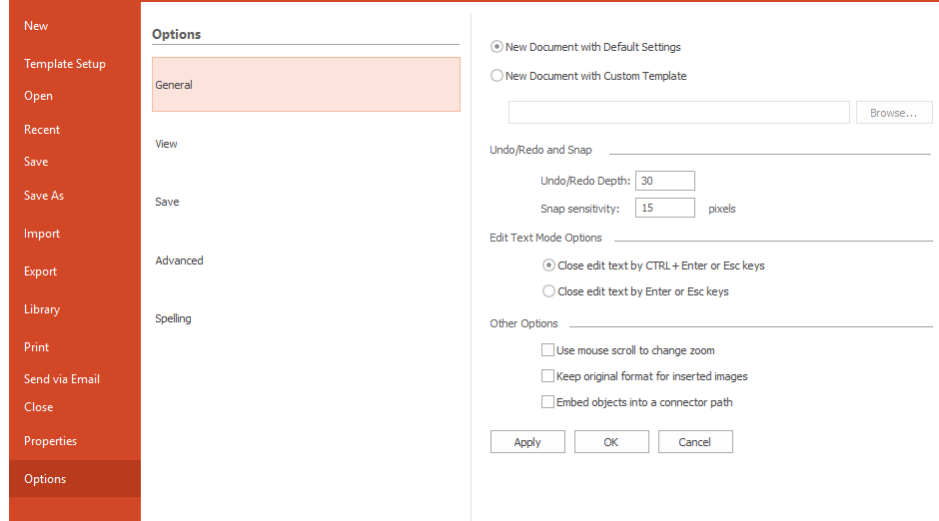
New
Template Setup
Open
Recent
Save
Save As
Import
Export
Library
Print
Send via Email
Close
Properties
Options

Options
General
View
Save
Advanced
Spelling

New Document with Default Settings
New Document with Custom Template
Browse...

Undo/Redo and Snap
Undo/Redo Depth: 30
Snap sensitivity: 15 pixels

Edit Text Mode Options
Close edit text by CTRL + Enter or Esc keys
Close edit text by Enter or Esc keys

Other Options
Use mouse scroll to change zoom
Keep original format for inserted images
Embed objects into a connector path

Apply
OK
Cancel